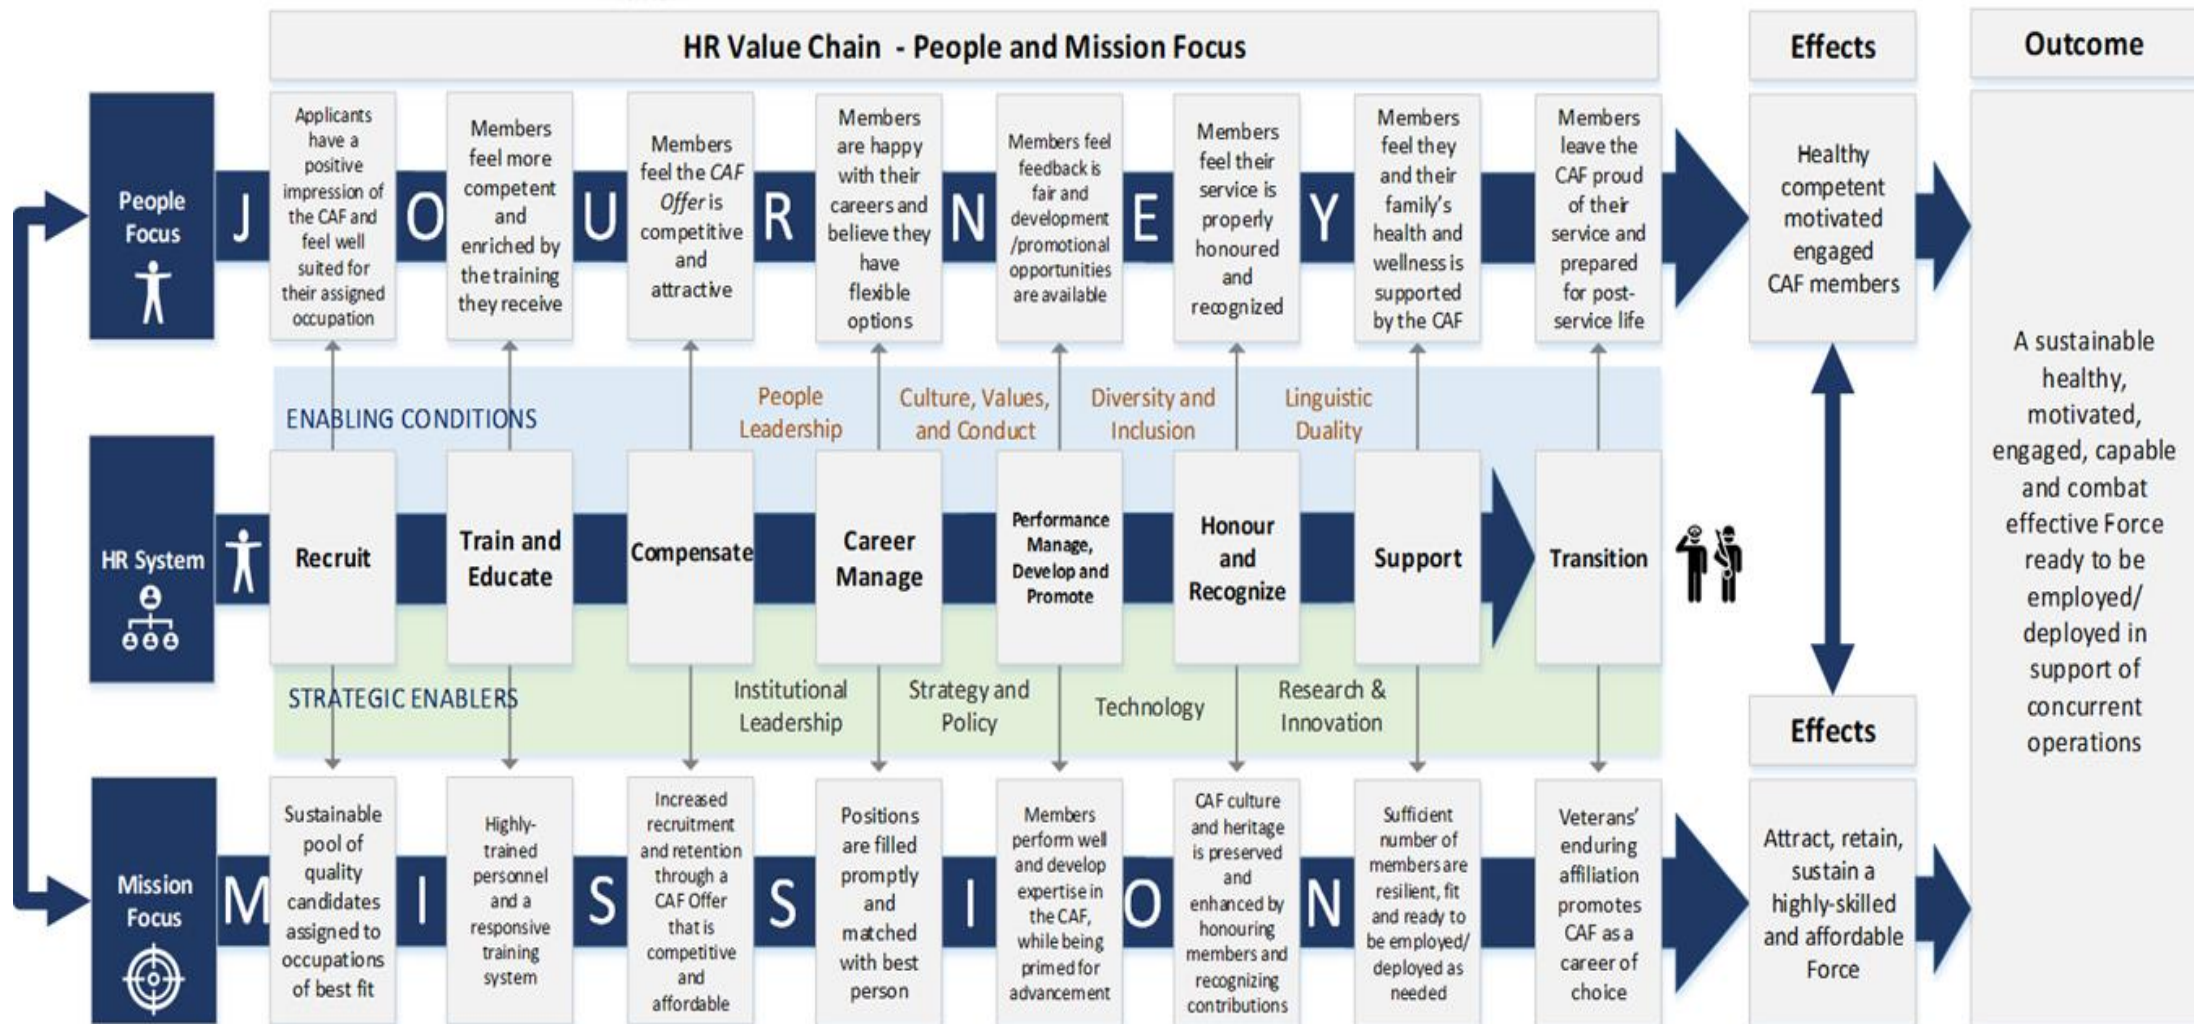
HR Value Chain - People and Mission Focus

Effects

Outcome

People Focus

J

Applicants have a positive impression of the CAF and feel well suited for their assigned occupation

O

Members feel more competent and enriched by the training they receive

U

Members feel the CAF Offer is competitive and attractive

R

Members are happy with their careers and believe they have flexible options

N

Members feel feedback is fair and development /promotional opportunities are available

E

Members feel their service is properly honoured and recognized

Y

Members feel they and their family's health and wellness is supported by the CAF

Members leave the CAF proud of their service and prepared for post-service life

Healthy competent motivated engaged CAF members

A sustainable healthy, motivated, engaged, capable and combat effective Force ready to be employed/ deployed in support of concurrent operations

ENABLING CONDITIONS

People Leadership

Culture, Values, and Conduct

Diversity and Inclusion

Linguistic Duality

HR System

Recruit

Train and Educate

Compensate

Career Manage

Performance Manage, Develop and Promote

Honour and Recognize

Support

Transition

STRATEGIC ENABLERS

Institutional Leadership

Strategy and Policy

Technology

Research & Innovation

Effects

Mission Focus

M

Sustainable pool of quality candidates assigned to occupations of best fit

I

Highly-trained personnel and a responsive training system

S

Increased recruitment and retention through a CAF Offer that is competitive and affordable

S

Positions are filled promptly and matched with best person

I

Members perform well and develop expertise in the CAF, while being primed for advancement

O

CAF culture and heritage is preserved and enhanced by honouring members and recognizing contributions

N

Sufficient number of members are resilient, fit and ready to be employed/ deployed as needed

Veterans' enduring affiliation promotes CAF as a career of choice

Attract, retain, sustain a highly-skilled and affordable Force